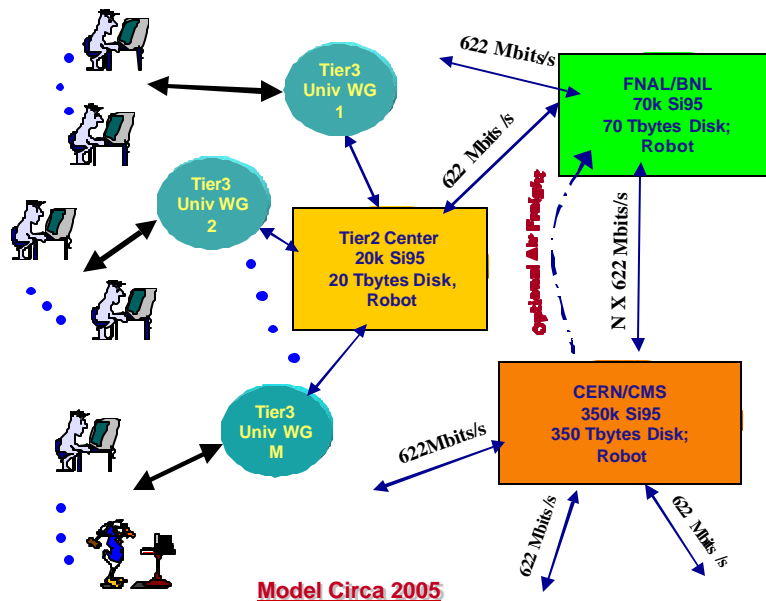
622 Mbits/s

FNAL/BNL
70k Si95
70 Tbytes Disk;
Robot

Tier3
Univ WG
1

622 Mbits /s

Tier3
Univ WG
2

Tier2 Center
20k Si95
20 Tbytes Disk,
Robot

Optional Air Freight

N X 622 Mbits/s

Tier3
Univ WG
M

622Mbits/s

CERN/CMS
350k Si95
350 Tbytes Disk;
Robot

622 Mbits /s

622 Mbits /s

Model Circa 2005